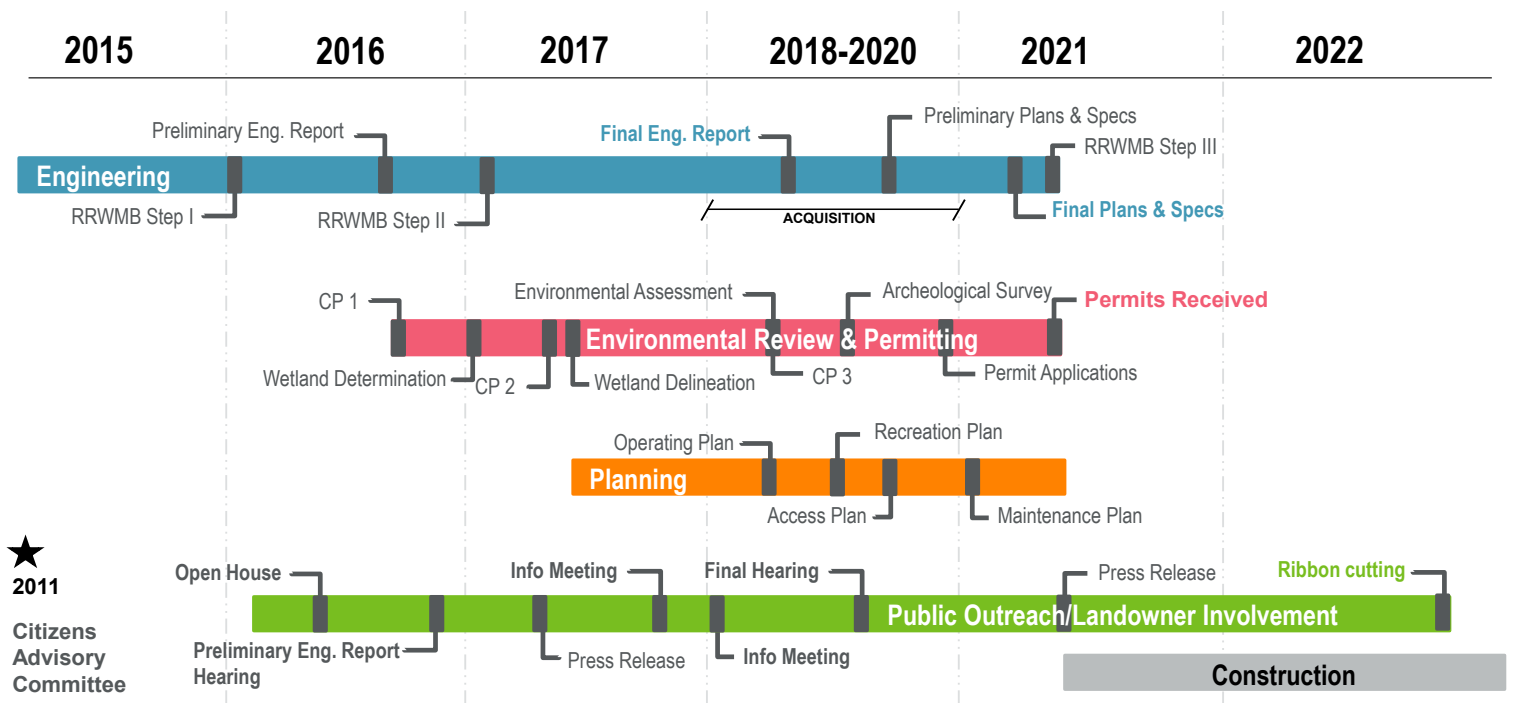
2015 2016 2017 2018-2020 2021 2022

Preliminary Eng. Report

Final Eng. Report

Preliminary Plans & Specs

RRWMB Step III

Engineering

RRWMB Step I

RRWMB Step II

ACQUISITION

Final Plans & Specs

CP 1

Environmental Assessment

Archeological Survey

Permits Received

Environmental Review & Permitting

Wetland Determination

CP 2

Wetland Delineation

CP 3

Permit Applications

Operating Plan

Recreation Plan

Planning

Access Plan

Maintenance Plan

★
2011

Citizens Advisory Committee

Open House

Info Meeting

Final Hearing

Press Release

Ribbon cutting

Public Outreach/Landowner Involvement

Preliminary Eng. Report Hearing

Press Release

Info Meeting

Construction